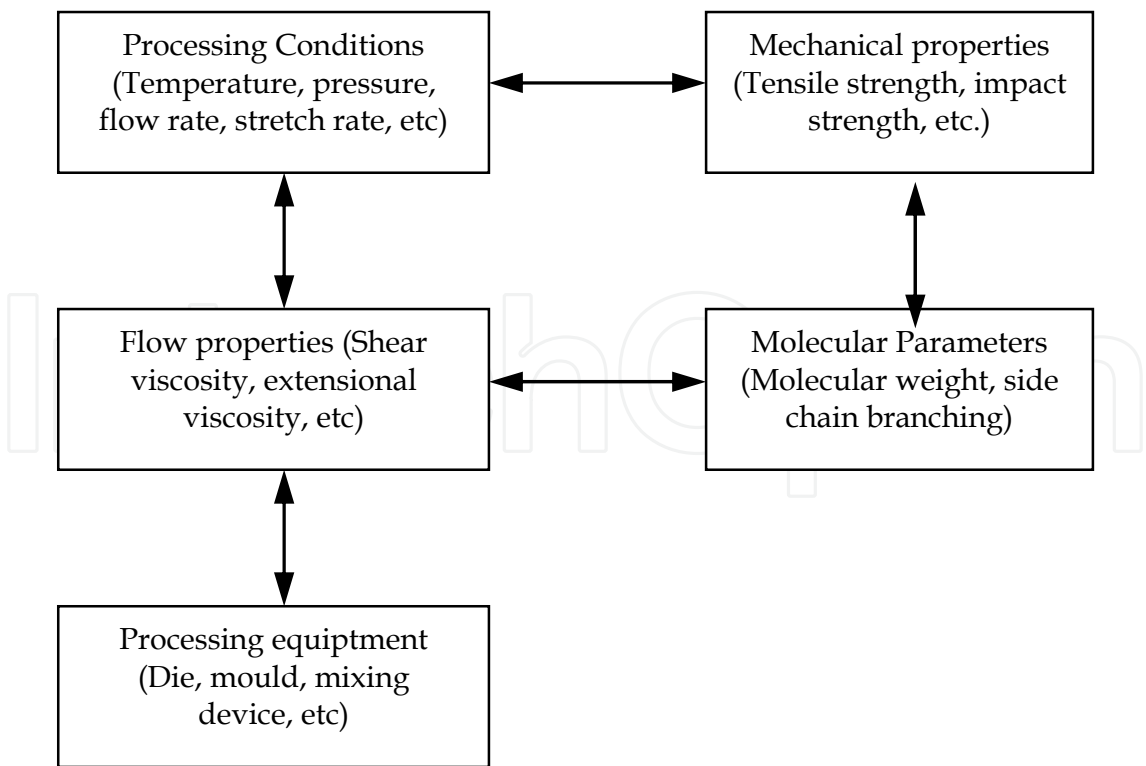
Processing Conditions (Temperature, pressure, flow rate, stretch rate, etc)

Mechanical properties (Tensile strength, impact strength, etc.)

Flow properties (Shear viscosity, extensional viscosity, etc)

Molecular Parameters (Molecular weight, side chain branching)

Processing equiptment (Die, mould, mixing device, etc)